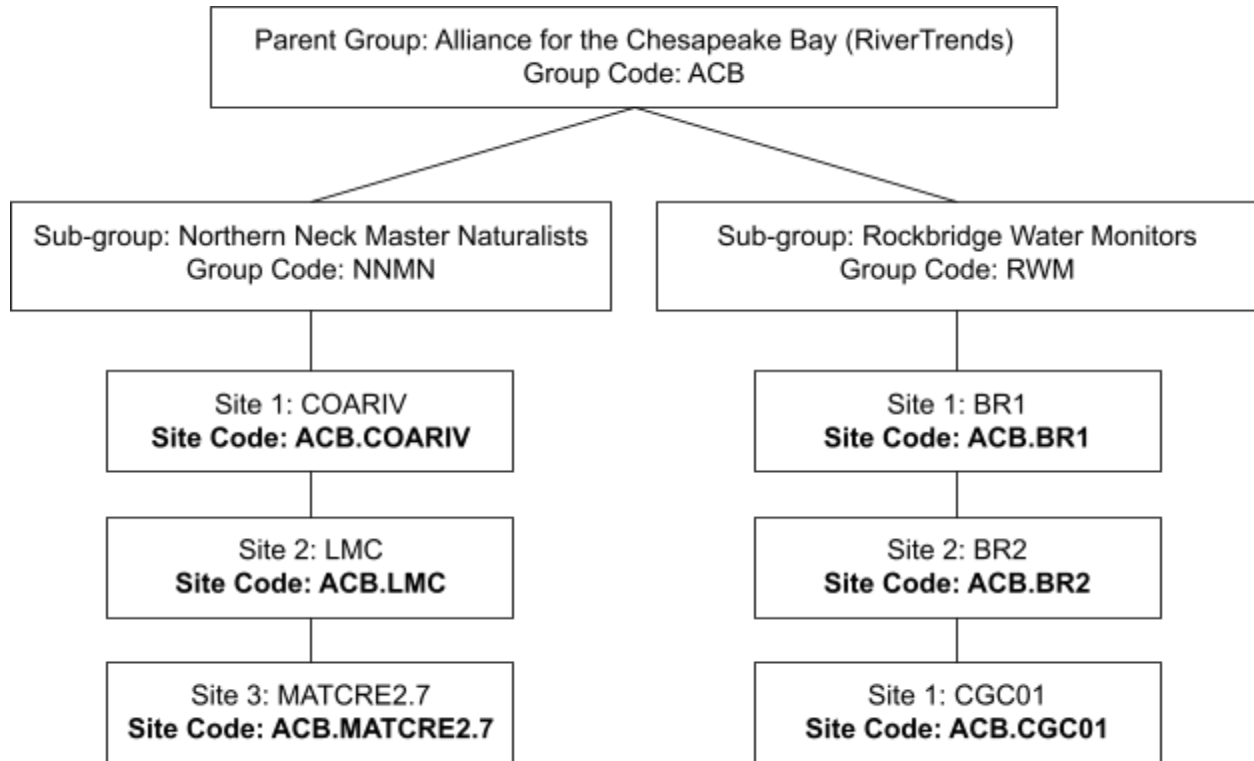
Parent Group: Alliance for the Chesapeake Bay (RiverTrends)
Group Code: ACB

Sub-group: Northern Neck Master Naturalists
Group Code: NNMN

Site 1: COARIV
**Site Code: ACB.COARIV**

Site 2: LMC
**Site Code: ACB.LMC**

Site 3: MATCRE2.7
**Site Code: ACB.MATCRE2.7**

Sub-group: Rockbridge Water Monitors
Group Code: RWM

Site 1: BR1
**Site Code: ACB.BR1**

Site 2: BR2
**Site Code: ACB.BR2**

Site 1: CGC01
**Site Code: ACB.CGC01**